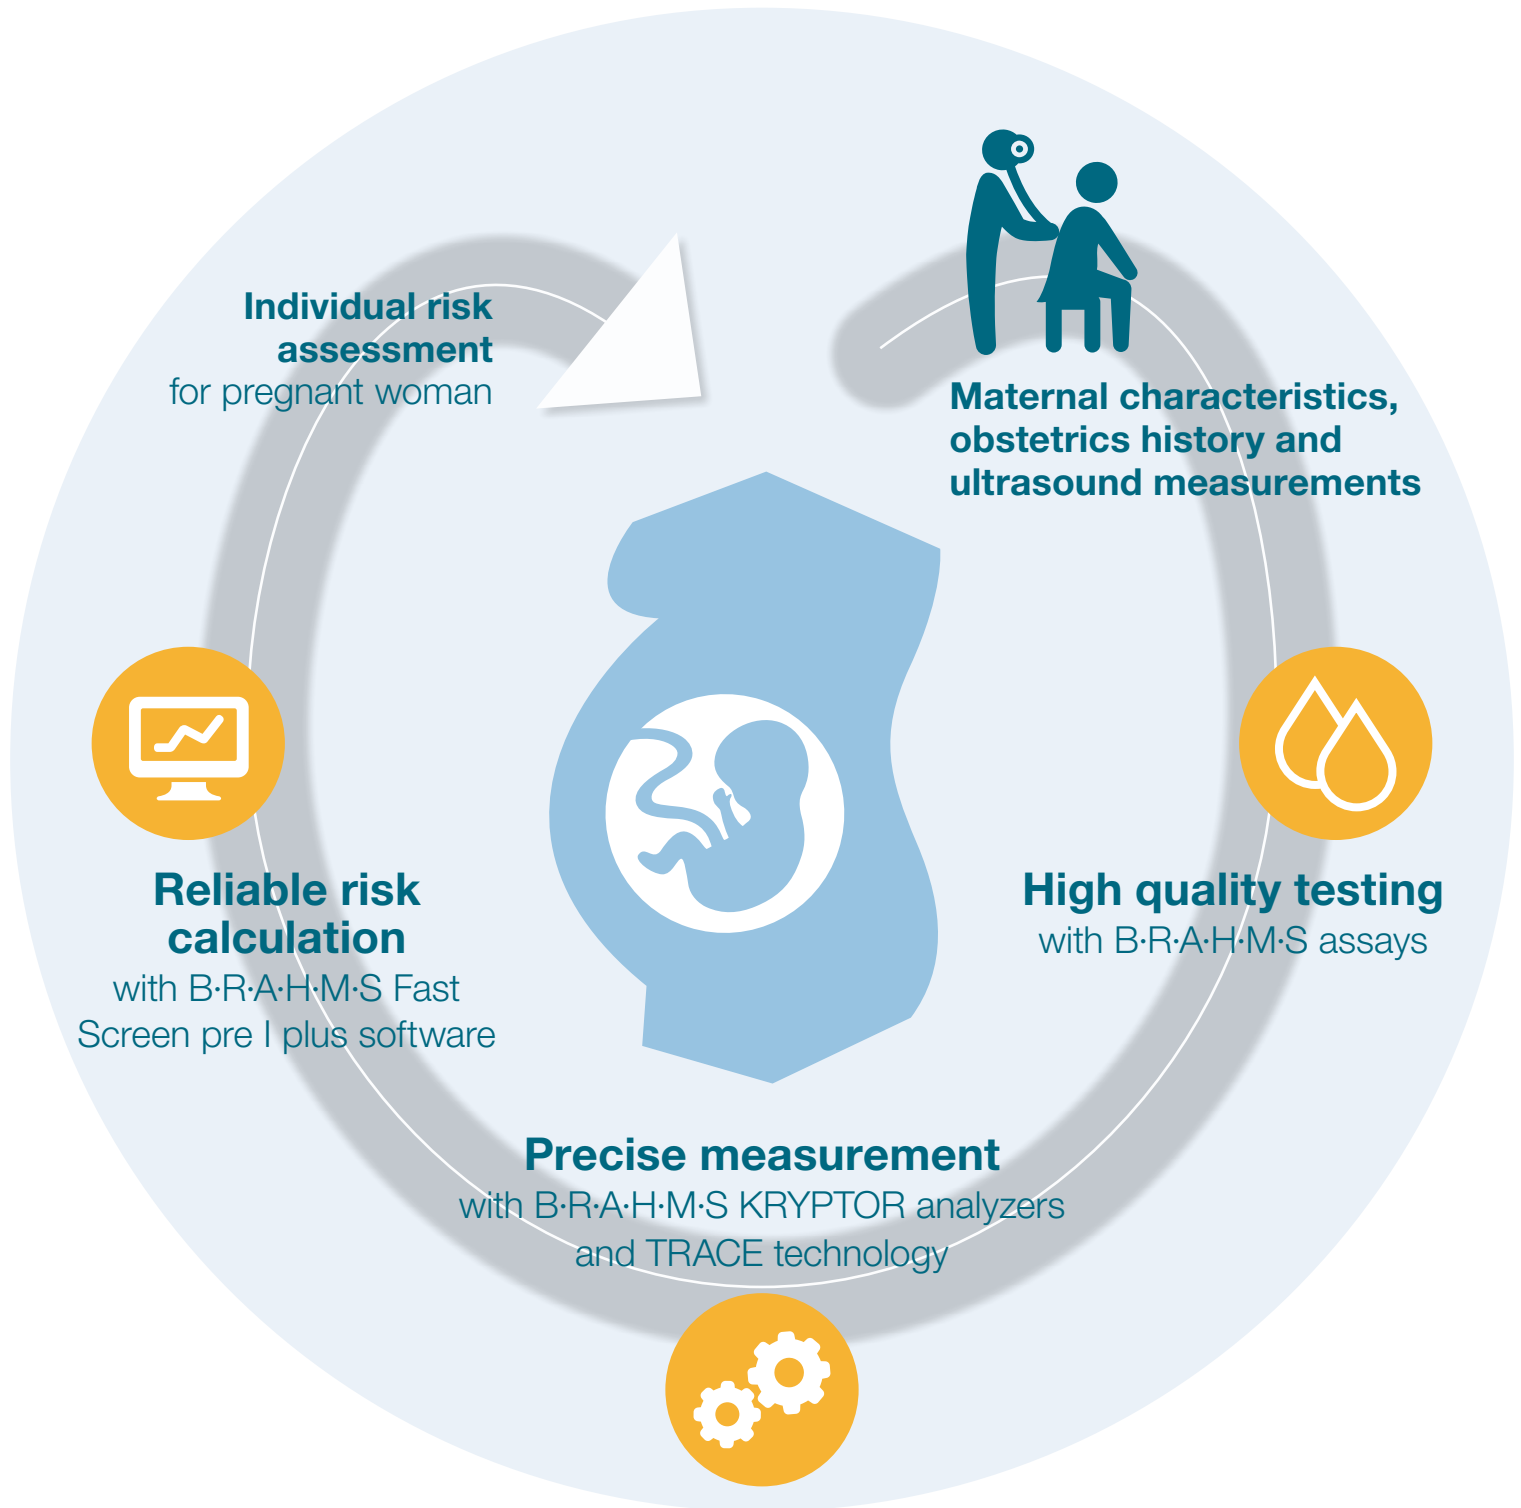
Individual risk assessment
for pregnant woman

Maternal characteristics, obstetrics history and ultrasound measurements

Reliable risk calculation
with B·R·A·H·M·S Fast Screen pre I plus software

High quality testing
with B·R·A·H·M·S assays

Precise measurement
with B·R·A·H·M·S KRYPTOR analyzers and TRACE technology